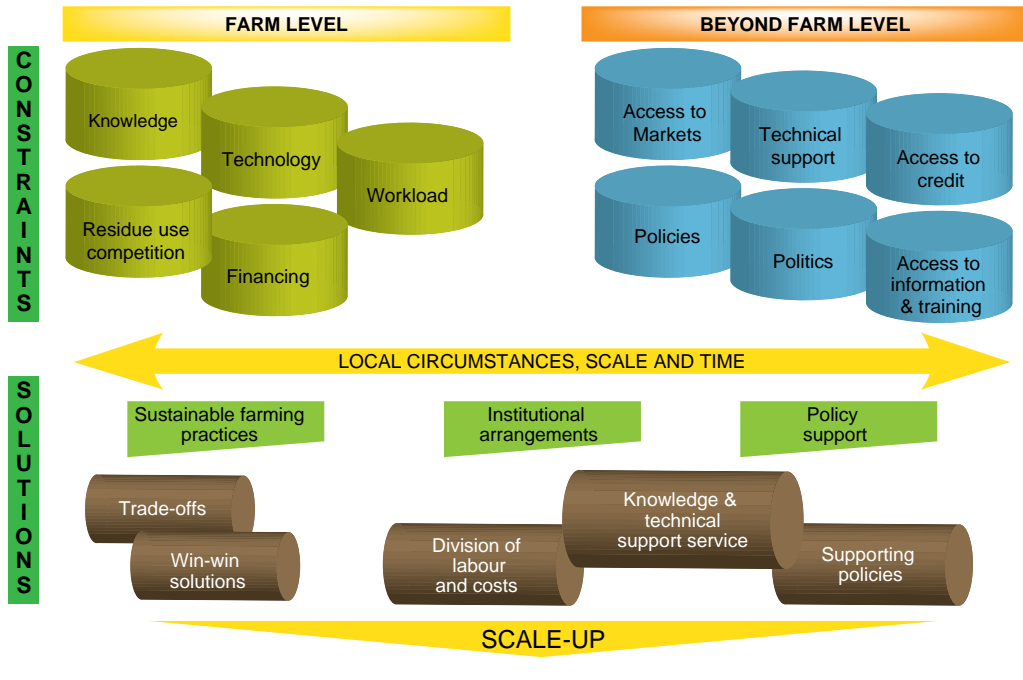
FARM LEVEL

BEYOND FARM LEVEL

CONSTRAINTS

Knowledge

Technology

Workload

Residue use competition

Financing

Access to Markets

Technical support

Access to credit

Policies

Politics

Access to information & training

LOCAL CIRCUMSTANCES, SCALE AND TIME

SOLUTIONS

Sustainable farming practices

Institutional arrangements

Policy support

Trade-offs

Win-win solutions

Division of labour and costs

Knowledge & technical support service

Supporting policies

SCALE-UP